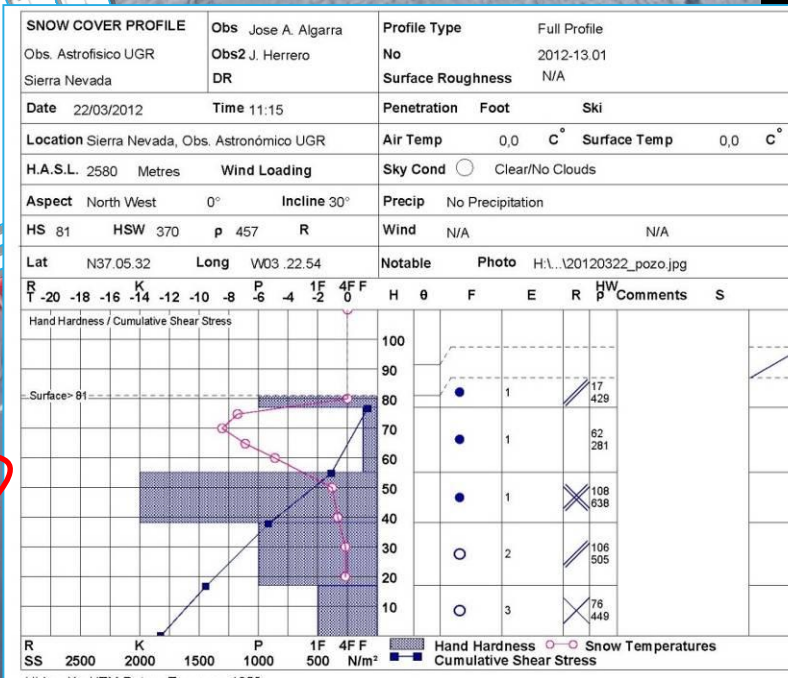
SNOW COVER PROFILE
Obs. Astrofisico UGR
Sierra Nevada

Obs Jose A. Algarra
Obs2 J. Herrero
DR

Profile Type Full Profile
No 2012-13.01
Surface Roughness N/A

Date 22/03/2012 Time 11:15

Penetration Foot Ski

Location Sierra Nevada, Obs. Astronómico UGR

Air Temp 0,0 C° Surface Temp 0,0 C°

H.A.S.L. 2580 Metres Wind Loading

Sky Cond Clear/No Clouds

Aspect North West 0° Incline 30°

Precip No Precipitation

HS 81 HSW 370 ρ 457 R

Wind N/A N/A

Lat N37.05.32 Long W03 .22.54

Notable Photo H:\...\20120322_pozo.jpg

R T -20 -18 -16 K -14 -12 -10 -8 P -6 -4 1F -2 4F 0 F

H θ F E R HW ρ Comments S

Hand Hardness / Cumulative Shear Stress

Surface> 81

100
90
80
70
60
50
40
30
20
10

1
1
1
2
3

17
429

62
281

108
638

106
505

76
449

R SS 2500 K 2000 1500 P 1000 1F 500 4F F N/m²

Hand Hardness Snow Temperatures
Cumulative Shear Stress